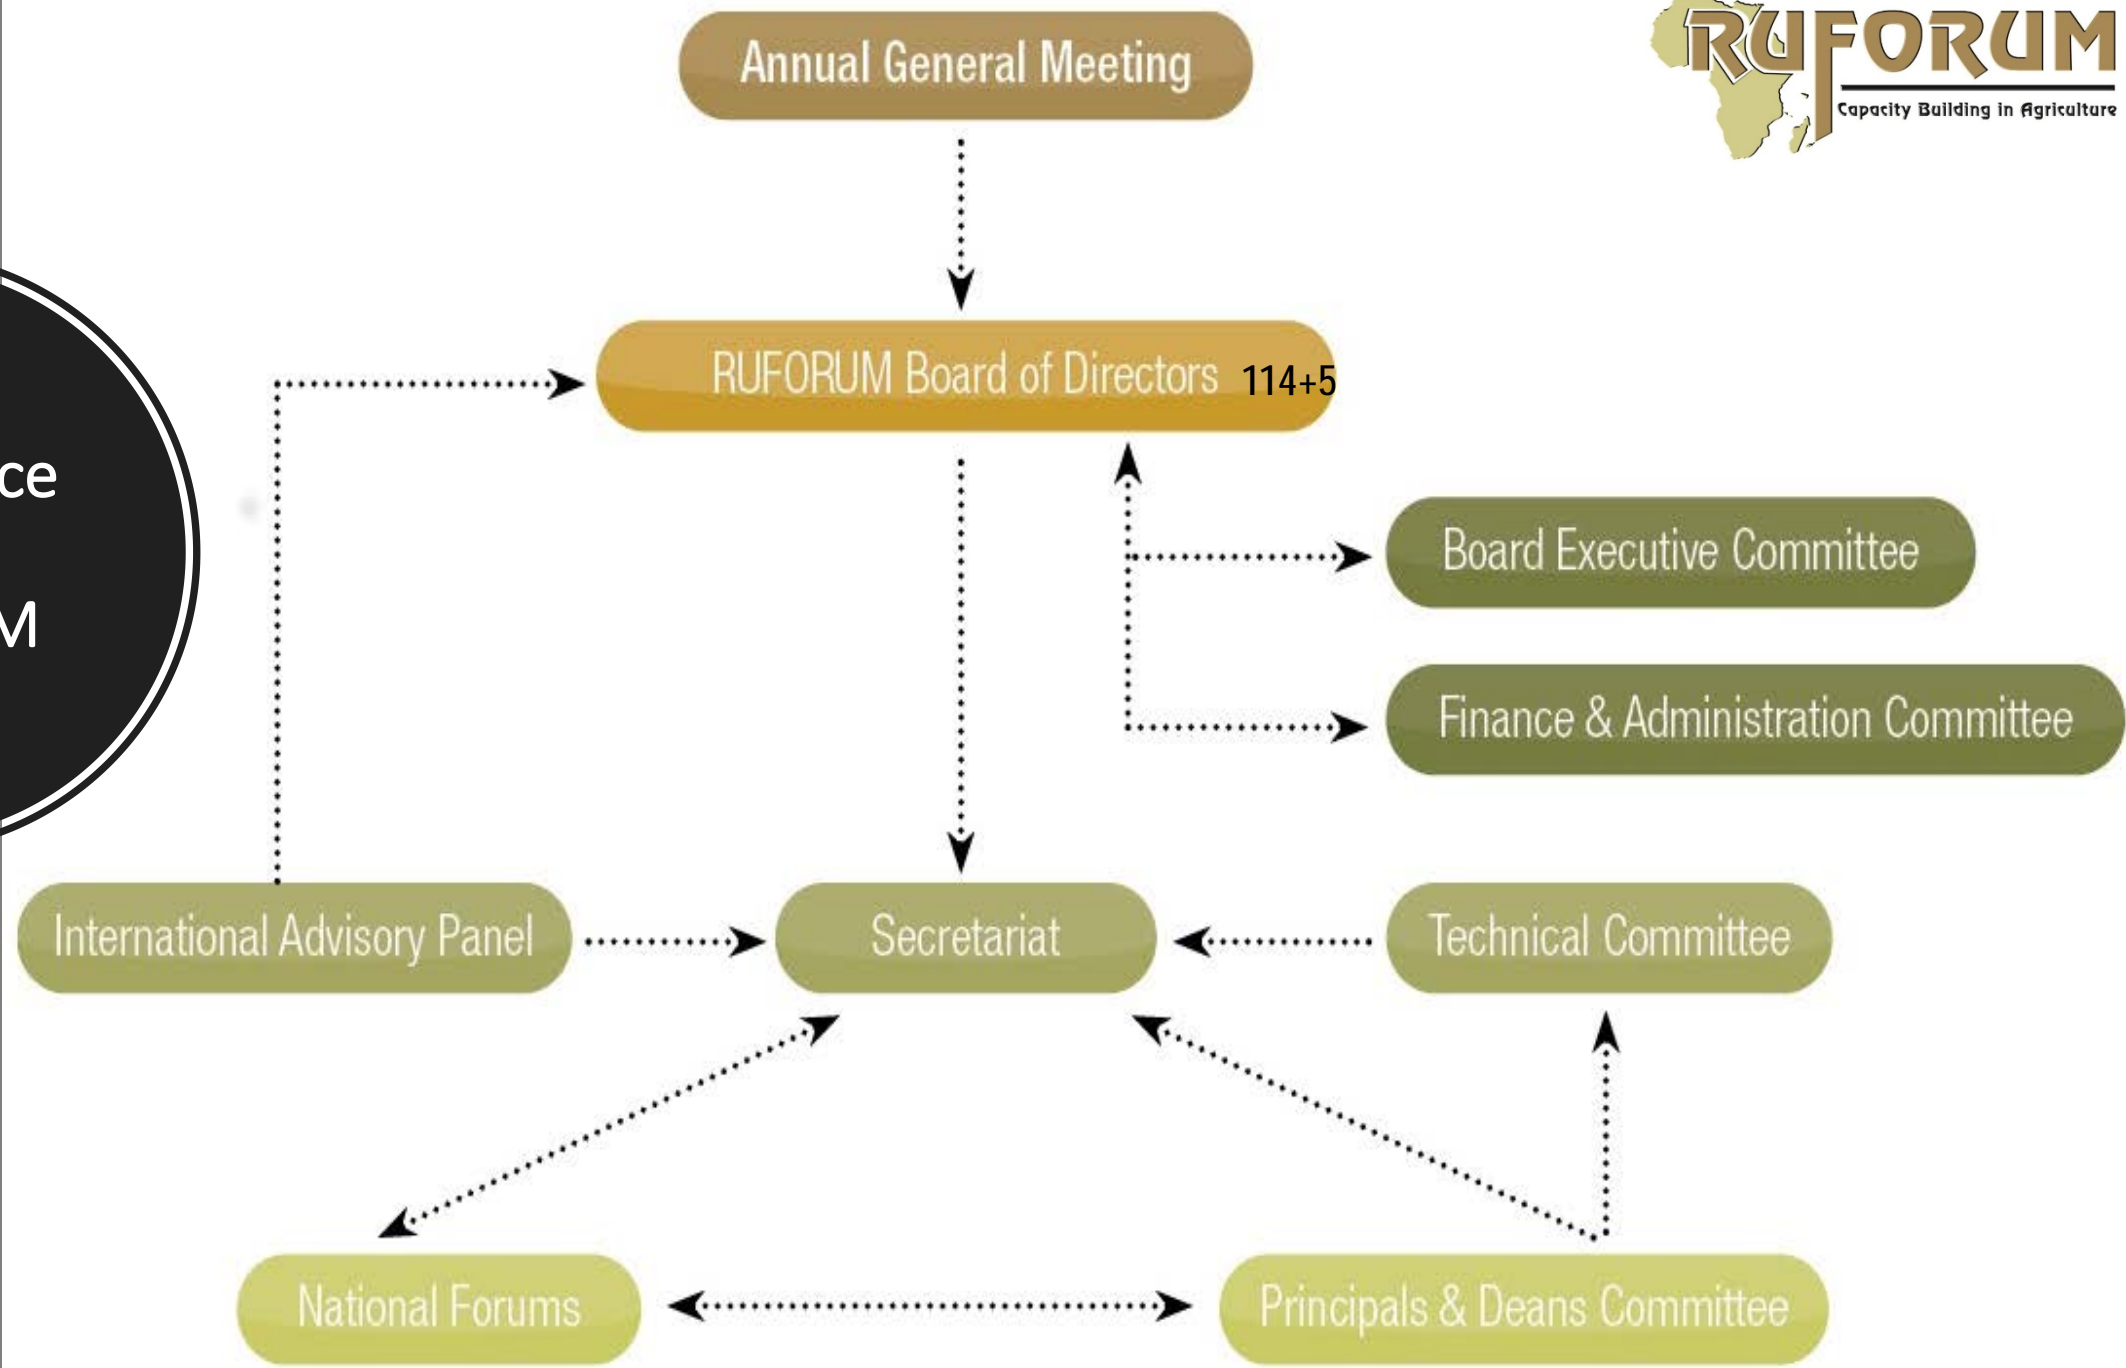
RUFORUM
Capacity Building in Agriculture

ce

M

Annual General Meeting

RUFORUM Board of Directors 114+5

Board Executive Committee

Finance & Administration Committee

International Advisory Panel

Secretariat

Technical Committee

National Forums

Principals & Deans Committee